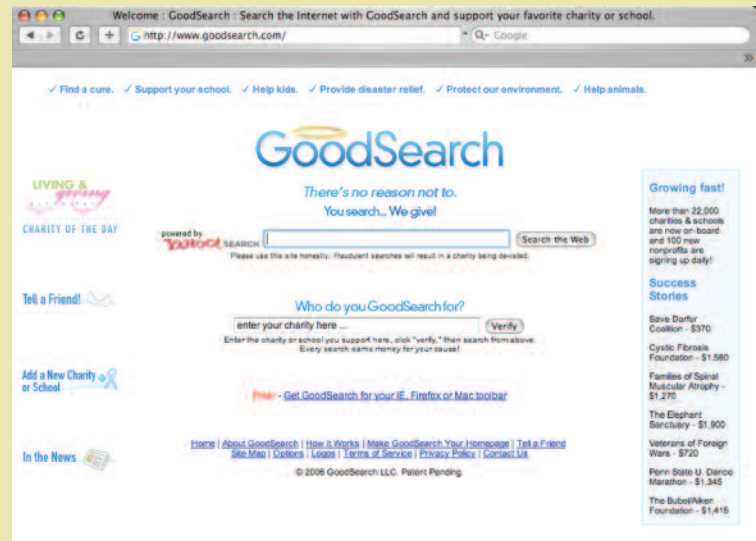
Welcome : GoodSearch : Search the Internet with GoodSearch and support your favorite charity or school.

http://www.goodsearch.com/

Q- Google

✓ Find a cure. ✓ Support your school. ✓ Help kids. ✓ Provide disaster relief. ✓ Protect our environment. ✓ Help animals.

GoodSearch

LIVING & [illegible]

CHARITY OF THE DAY

There's no reason not to.

You search... We give!

powered by YAHOO! SEARCH

Search the Web

Please use this site honestly. Fraudulent searches will result in a charity being delisted.

Tell a Friend!

Who do you GoodSearch for?

enter your charity here ...

Verify

Enter the charity or school you support here, click "verify," then search from above. Every search earns money for your cause!

Add a New Charity or School

Free - Get GoodSearch for your IE, Firefox or Mac toolbar

In the News

Home | About GoodSearch | How It Works | Make GoodSearch Your Homepage | Tell a Friend
Site Map | Options | Logos | Terms of Service | Privacy Policy | Contact Us

© 2006 GoodSearch LLC. Patent Pending.

Growing fast!

More than 22,000 charities & schools are now on-board and 100 new nonprofits are signing up daily!

Success Stories

Save Darfur Coalition - $370

Cystic Fibrosis Foundation - $1,580

Families of Spinal Muscular Atrophy - $1,270

The Elephant Sanctuary - $1,900

Veterans of Foreign Wars - $720

Penn State U. Dance Marathon - $1,345

The Bubel/Aiken Foundation - $1,415